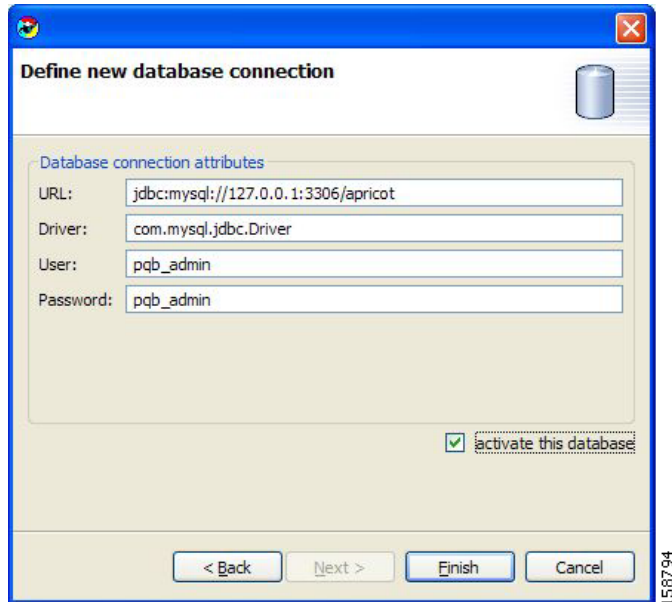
Define new database connection

Database connection attributes

URL: jdbc:mysql://127.0.0.1:3306/apricot

Driver: com.mysql.jdbc.Driver

User: pqb_admin

Password: pqb_admin

activate this database

< Back

Next >

Finish

Cancel

158794